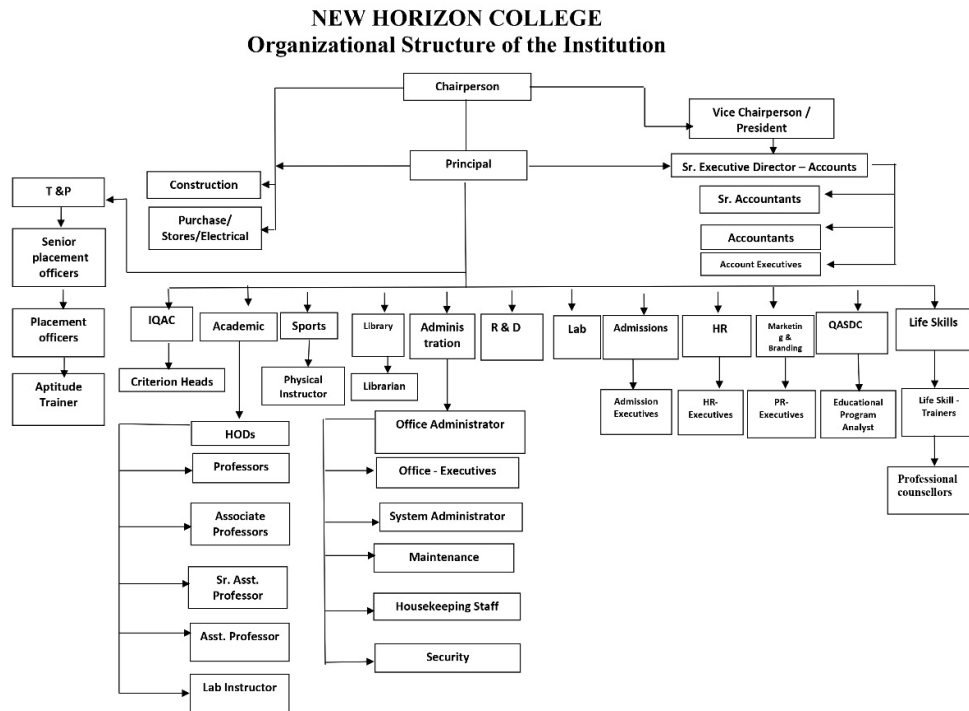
NEW HORIZON COLLEGE
Organizational Structure of the Institution

Chairperson

Vice Chairperson / President

Principal

Sr. Executive Director – Accounts

Sr. Accountants

Accountants

Account Executives

T &P

Senior placement officers

Placement officers

Aptitude Trainer

Construction

Purchase/ Stores/Electrical

IQAC

Criterion Heads

Academic

HODs

Professors

Associate Professors

Sr. Asst. Professor

Asst. Professor

Lab Instructor

Sports

Physical Instructor

Library

Librarian

Adminis tration

Office Administrator

Office - Executives

System Administrator

Maintenance

Housekeeping Staff

Security

R & D

Lab

Admissions

Admission Executives

HR

HR-Executives

Marketin g & Branding

PR-Executives

QASDC

Educational Program Analyst

Life Skills

Life Skill - Trainers

Professional counsellors